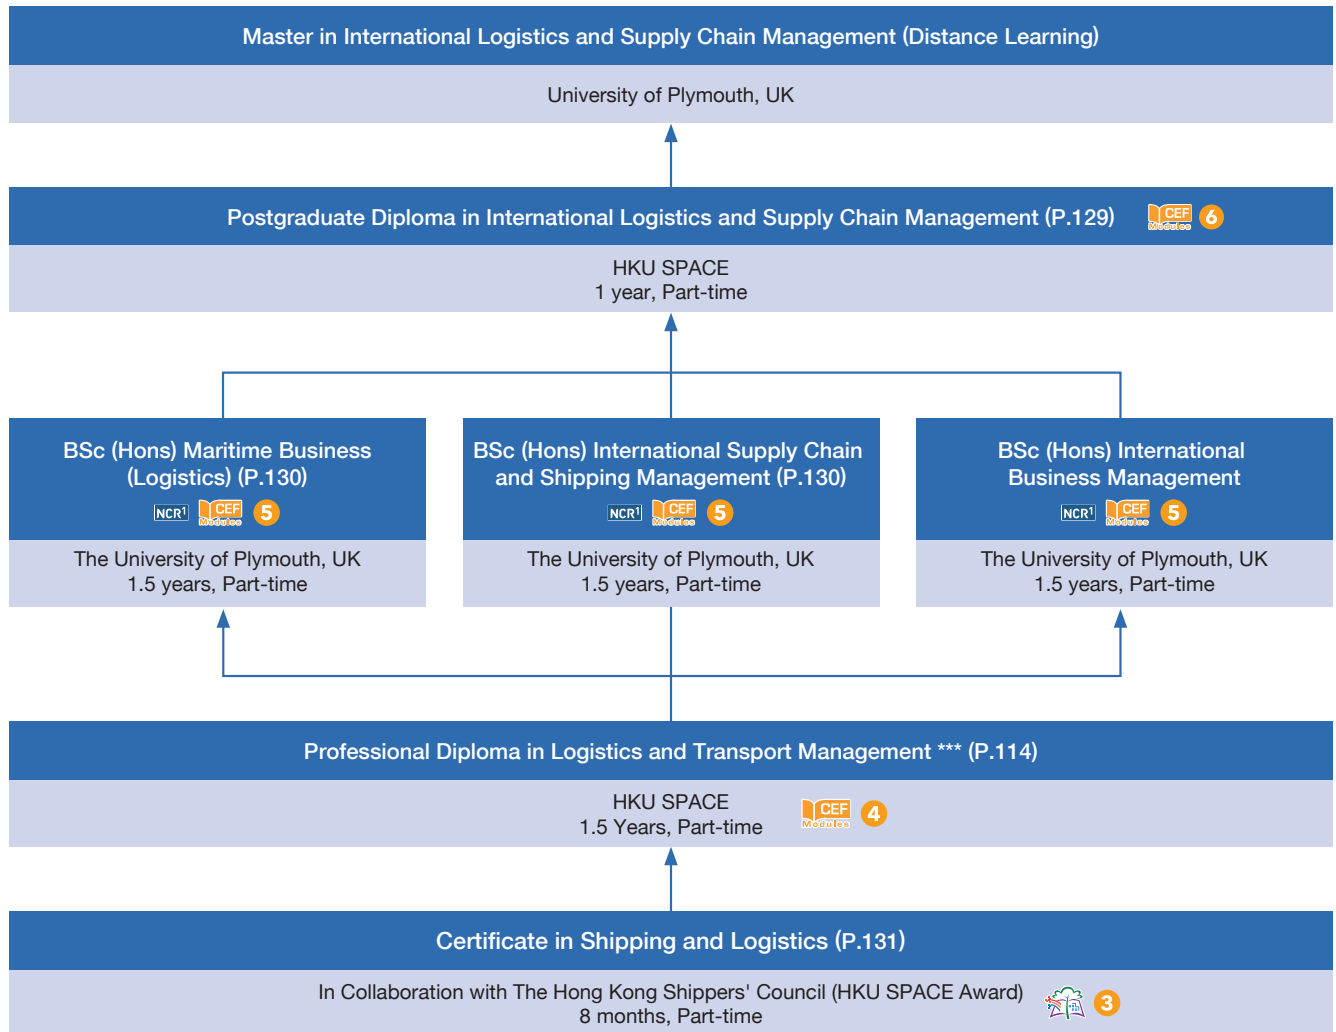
Master in International Logistics and Supply Chain Management (Distance Learning)

University of Plymouth, UK

Postgraduate Diploma in International Logistics and Supply Chain Management (P.129) CEF Modules 6

HKU SPACE
1 year, Part-time

BSc (Hons) Maritime Business (Logistics) (P.130)
NCR$^1$ CEF Modules 5

The University of Plymouth, UK
1.5 years, Part-time

BSc (Hons) International Supply Chain and Shipping Management (P.130)
NCR$^1$ CEF Modules 5

The University of Plymouth, UK
1.5 years, Part-time

BSc (Hons) International Business Management
NCR$^1$ CEF Modules 5

The University of Plymouth, UK
1.5 years, Part-time

Professional Diploma in Logistics and Transport Management *** (P.114)

HKU SPACE
1.5 Years, Part-time
CEF Modules 4

Certificate in Shipping and Logistics (P.131)

In Collaboration with The Hong Kong Shippers' Council (HKU SPACE Award)
8 months, Part-time
3